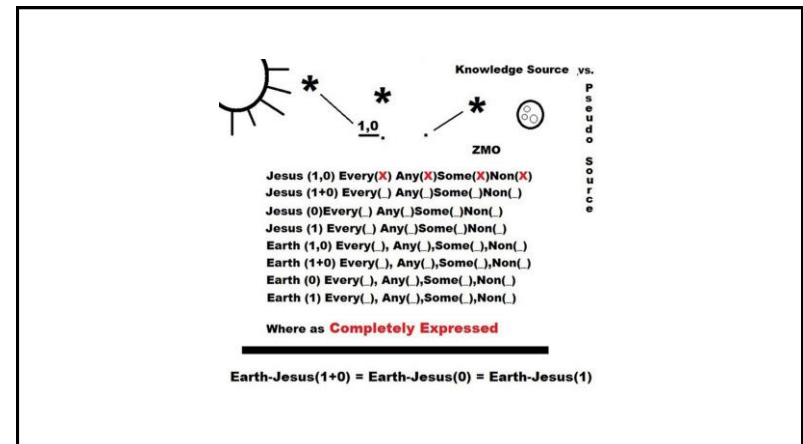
Knowledge Source vs. Pseudo Source

1,0

ZMO

Jesus (1,0) Every(X) Any(X)Some(X)Non(X)
Jesus (1+0) Every(_) Any(_)Some(_)Non(_)
Jesus (0)Every(_) Any(_)Some(_)Non(_)
Jesus (1) Every(_) Any(_)Some(_)Non(_)
Earth (1,0) Every(_), Any(_),Some(_),Non(_)
Earth (1+0) Every(_), Any(_),Some(_),Non(_)
Earth (0) Every(_), Any(_),Some(_),Non(_)
Earth (1) Every(_), Any(_),Some(_),Non(_)

Where as Completely Expressed

Earth-Jesus(1+0) = Earth-Jesus(0) = Earth-Jesus(1)